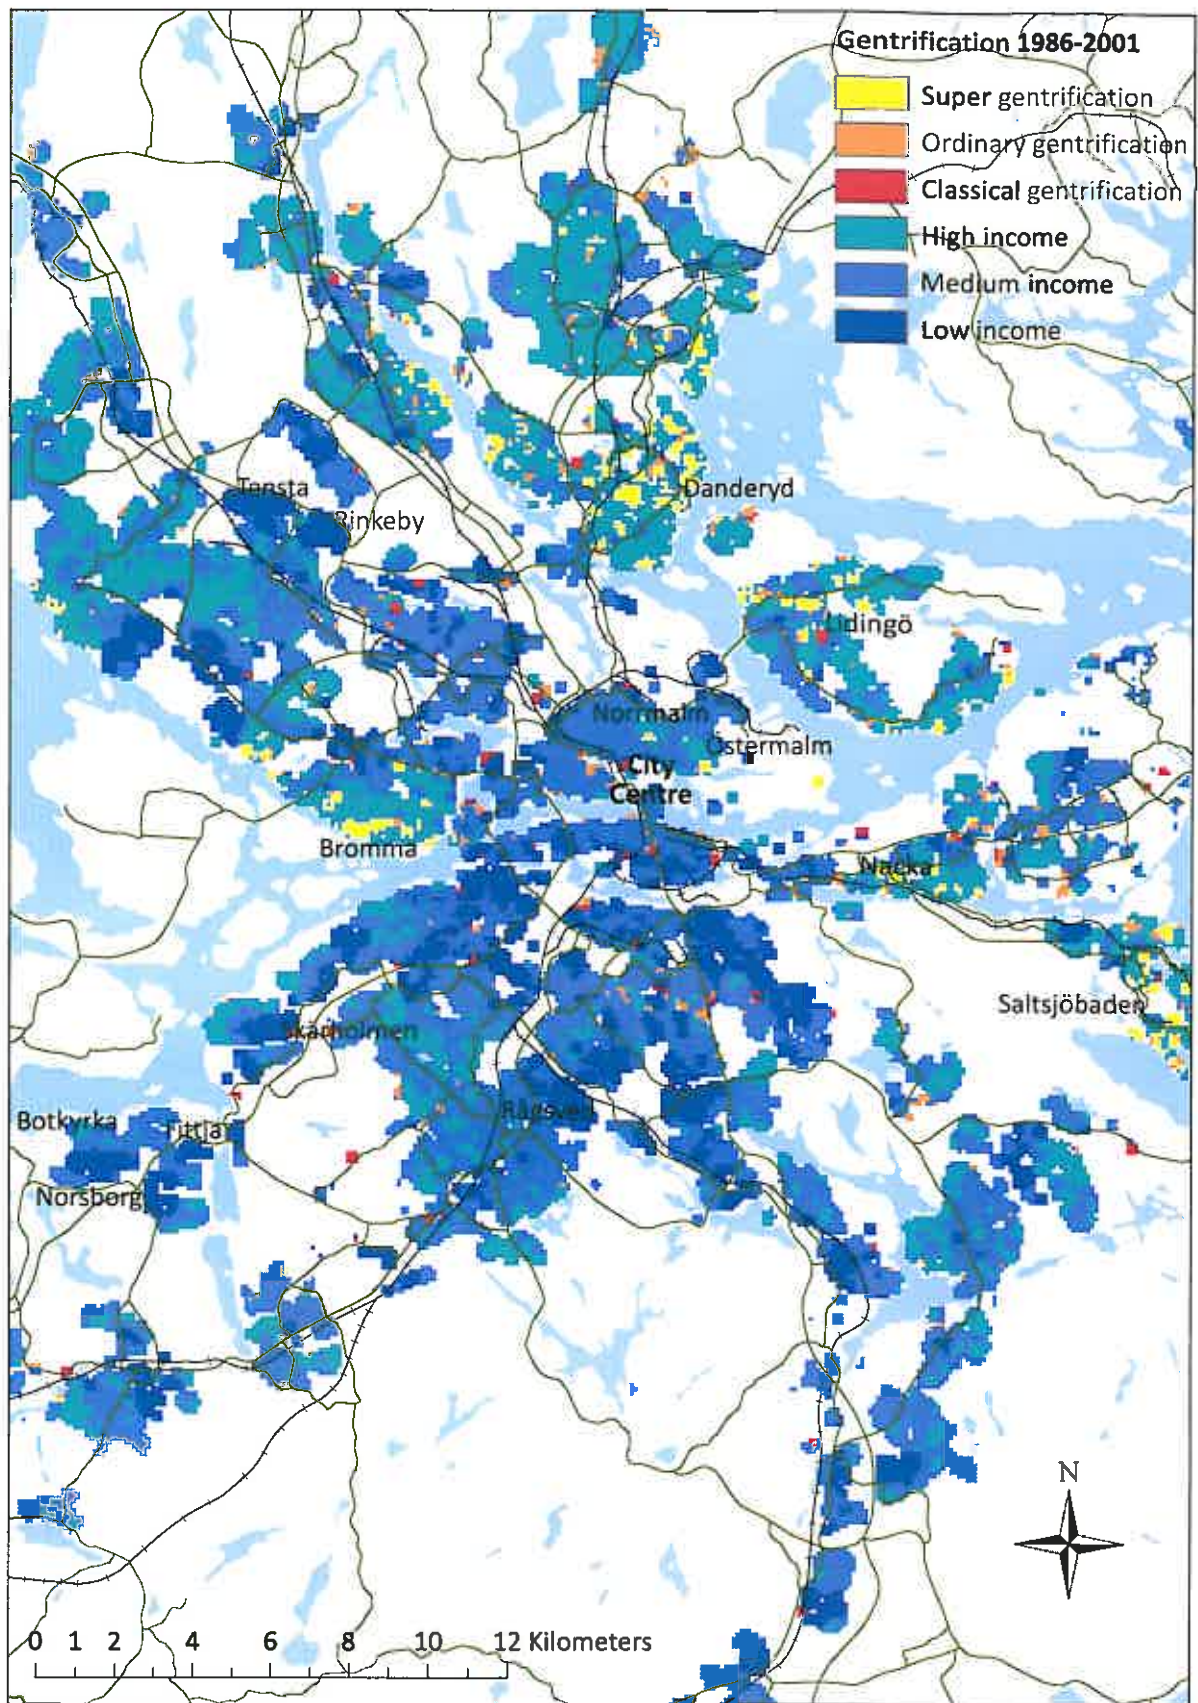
Gentrification 1986-2001

Super gentrification

Ordinary gentrification

Classical gentrification

High income

Medium income

Low income

Tensta

Rinkeby

Danderyd

Lidingö

Norrmalm

Östermalm

City Centre

Bromma

Nacka

Saltsjöbaden

Skärholmen

Botkyrka

Fittja

Norsborg

Rågsved

N

0 1 2 4 6 8 10 12 Kilometers